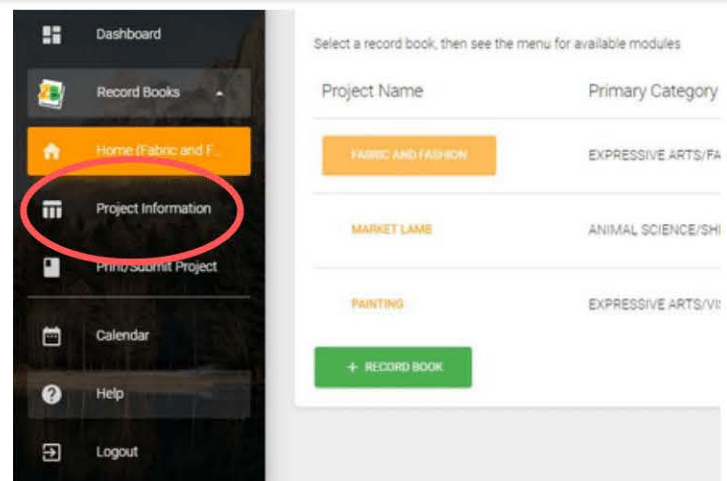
Dashboard

Record Books

Home (Fabric and F...

Project Information

Print/Submit Project

Calendar

Help

Logout

Select a record book, then see the menu for available modules

| Project Name | Primary Category |
|---|---|
| FABRIC AND FASHION | EXPRESSIVE ARTS/FA |
| MARKET LAMB | ANIMAL SCIENCE/SH |
| PAINTING | EXPRESSIVE ARTS/V |

+ RECORD BOOK